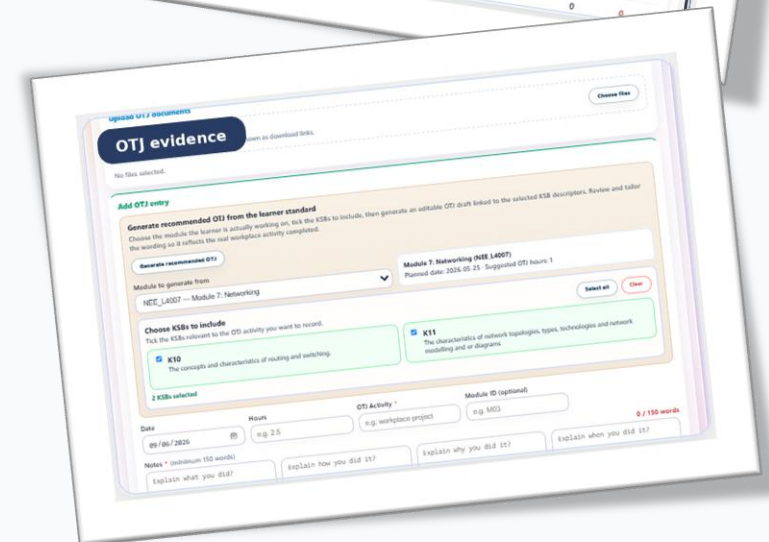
0

Upload OTJ documents

Choose files

OTJ evidence

own as download links.

No files selected.

Add OTJ entry

Generate recommended OTJ from the learner standard

Choose the module the learner is actually working on, tick the KSBs to include, then generate an editable OTJ draft linked to the selected KSB descriptors. Review and tailor the wording so it reflects the real workplace activity completed.

Generate recommended OTJ

Module to generate from

NEE_L4007 — Module 7: Networking

Module 7: Networking (NEE_L4007)

Planned date: 2026-05-25 · Suggested OTJ hours: 1

Select all

Clear

Choose KSBs to include

Tick the KSBs relevant to the OTJ activity you want to record.

K10

The concepts and characteristics of routing and switching.

K11

The characteristics of network topologies, types, technologies and network modelling and or diagrams

2 KSBs selected

Date

09/06/2026

Hours

e.g. 2.5

OTJ Activity *

e.g. workplace project

Module ID (optional)

e.g. M03

0 / 150 words

Notes * (minimum 150 words)

Explain what you did?

Explain how you did it?

Explain why you did it?

Explain when you did it?